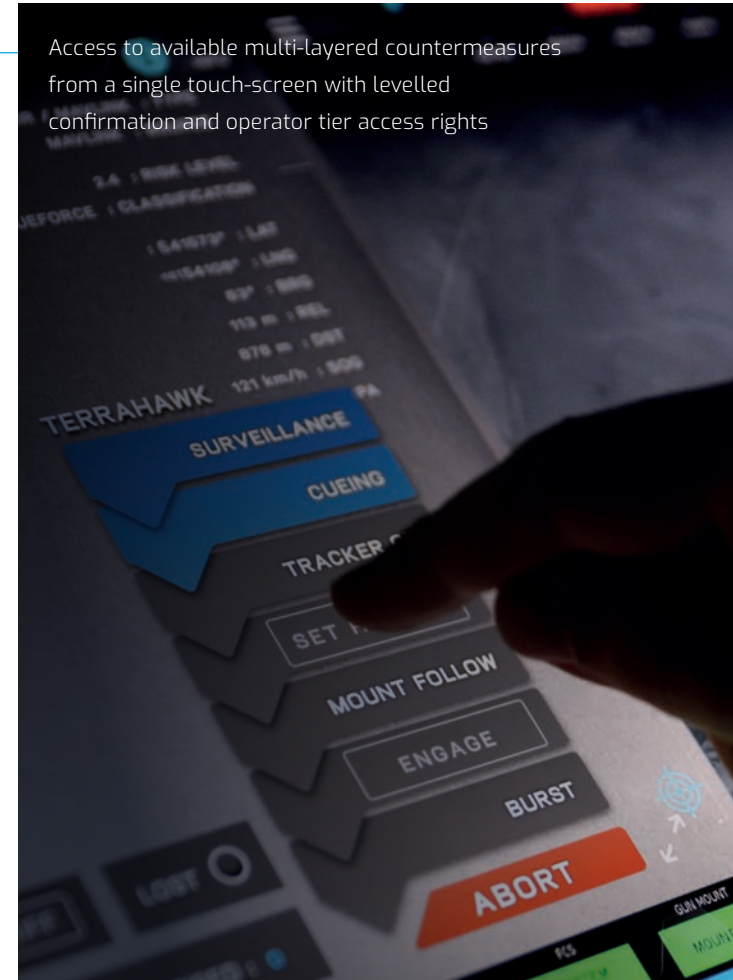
Access to available multi-layered countermeasures from a single touch-screen with levelled confirmation and operator tier access rights

2.4 : RISK LEVEL
UEFORCE : CLASSIFICATION

: LAT
: LNG
63° : BRG
113 m : REL
670 m : DST
121 km/h : SOG

TERRAHAWK

SURVEILLANCE

CUEING

TRACKER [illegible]

SET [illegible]

MOUNT FOLLOW

ENGAGE

BURST

ABORT

LOST

GUN MOUNT

FCS

MOUNT